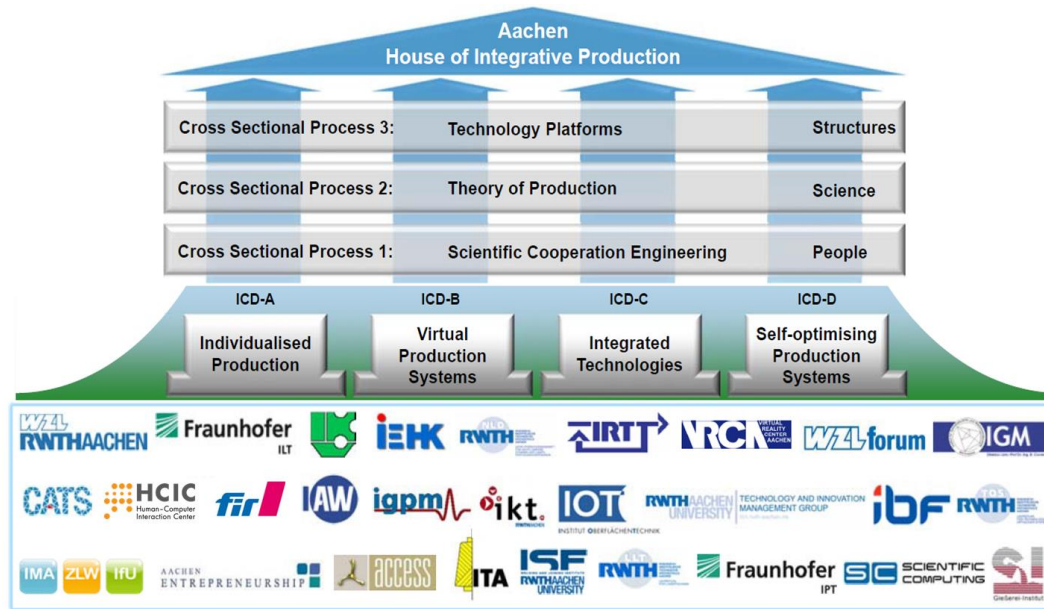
Aachen
House of Integrative Production

Cross Sectional Process 3: Technology Platforms Structures

Cross Sectional Process 2: Theory of Production Science

Cross Sectional Process 1: Scientific Cooperation Engineering People

ICD-A
Individualised Production

ICD-B
Virtual Production Systems

ICD-C
Integrated Technologies

ICD-D
Self-optimising Production Systems

WZL RWTHAACHEN
Fraunhofer ILT
IEHK
RWTH
IRT
VRCA VIRTUAL REALITY CENTER AACHEN
WZL forum
IGM

CATS
HCIC Human-Computer Interaction Center
fir
IAW
igpm
ikt.
IOT INSTITUT OBERFLÄCHENTECHNIK
RWTHAACHEN UNIVERSITY TECHNOLOGY AND INNOVATION MANAGEMENT GROUP
ibf
RWTH

IMA ZLW IfU
AACHEN ENTREPRENEURSHIP
access
ITA
ISF RWTHAACHEN UNIVERSITY
RWTH
Fraunhofer IPT
SC SCIENTIFIC COMPUTING
Gießerei-Institut